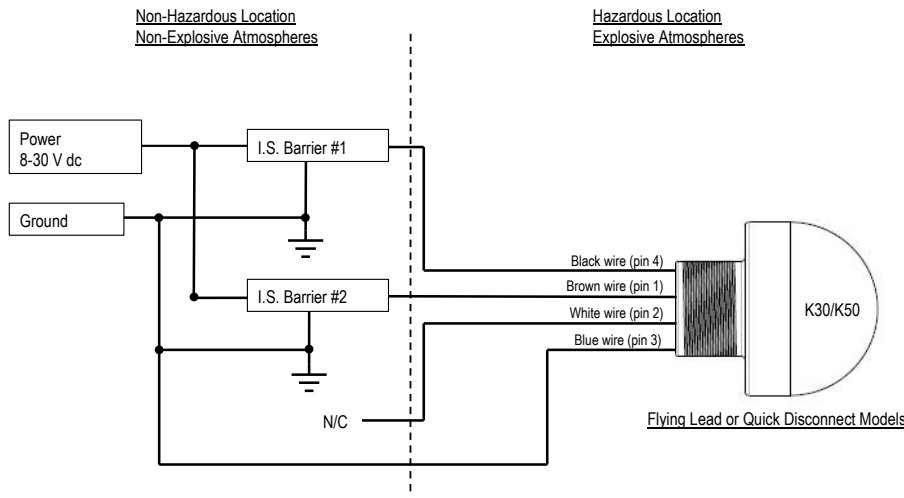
Non-Hazardous Location
Non-Explosive Atmospheres

Hazardous Location
Explosive Atmospheres

Power
8-30 V dc

I.S. Barrier #1

Ground

I.S. Barrier #2

N/C

Black wire (pin 4)
Brown wire (pin 1)
White wire (pin 2)
Blue wire (pin 3)

K30/K50

Flying Lead or Quick Disconnect Models